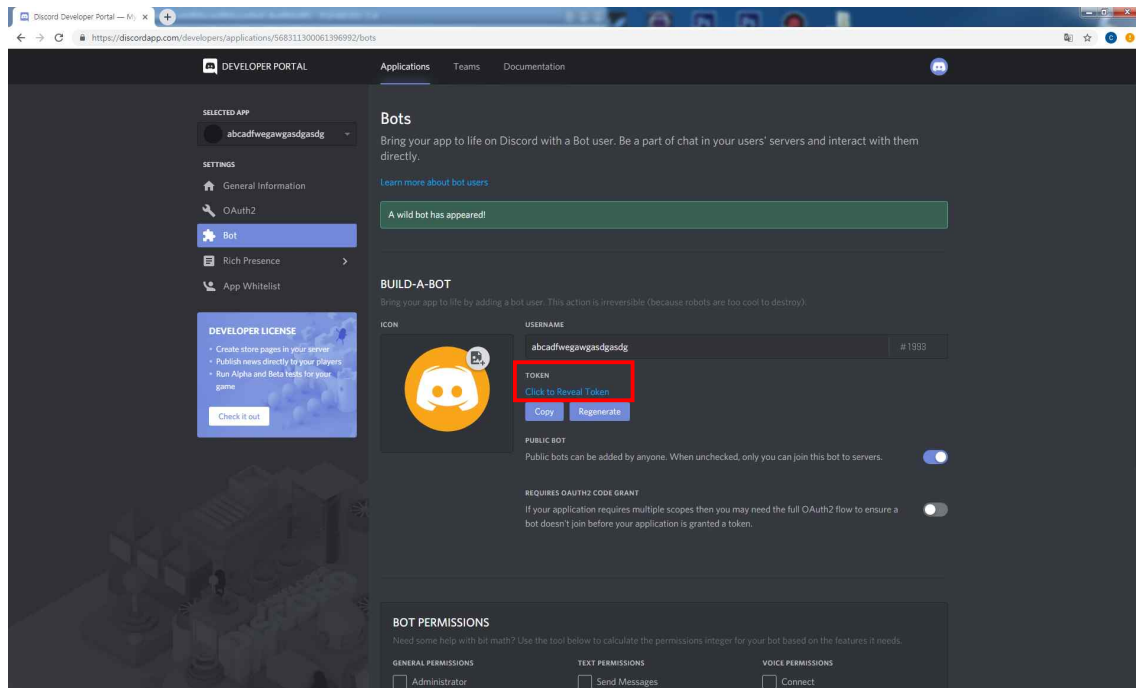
Discord Developer Portal — My

https://discordapp.com/developers/applications/568311300061396992/bots

DEVELOPER PORTAL

Applications Teams Documentation

SELECTED APP

abcadfwegawgasdgasdg

SETTINGS

General Information

OAuth2

Bot

Rich Presence

App Whitelist

DEVELOPER LICENSE

• Create store pages in your server
• Publish news directly to your players
• Run Alpha and Beta tests for your game

Check it out

Bots

Bring your app to life on Discord with a Bot user. Be a part of chat in your users' servers and interact with them directly.

Learn more about bot users

A wild bot has appeared!

BUILD-A-BOT

Bring your app to life by adding a bot user. This action is irreversible (because robots are too cool to destroy).

ICON

USERNAME

abcadfwegawgasdgasdg

#1993

TOKEN

Click to Reveal Token

Copy

Regenerate

PUBLIC BOT

Public bots can be added by anyone. When unchecked, only you can join this bot to servers.

REQUIRES OAUTH2 CODE GRANT

If your application requires multiple scopes then you may need the full OAuth2 flow to ensure a bot doesn't join before your application is granted a token.

BOT PERMISSIONS

Need some help with bit math? Use the tool below to calculate the permissions integer for your bot based on the features it needs.

GENERAL PERMISSIONS

Administrator

TEXT PERMISSIONS

Send Messages

VOICE PERMISSIONS

Connect